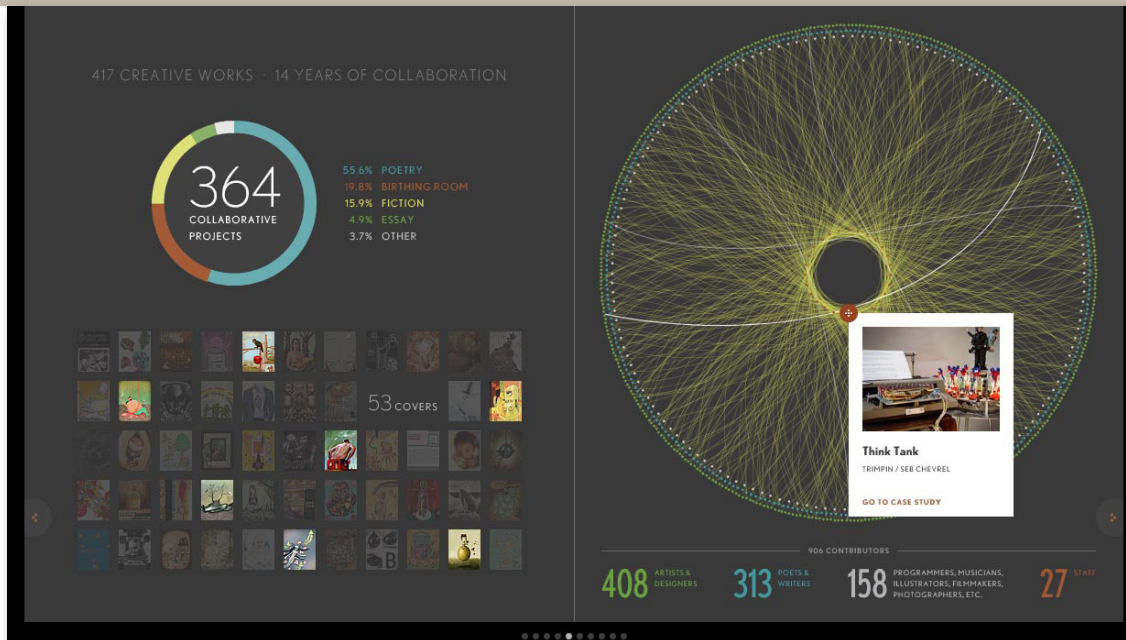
417 CREATIVE WORKS · 14 YEARS OF COLLABORATION

364
COLLABORATIVE PROJECTS

55.6% POETRY
19.8% BIRTHING ROOM
15.9% FICTION
4.9% ESSAY
3.7% OTHER

53 COVERS

Think Tank
TRIMPIN / SEB CHEVREL

GO TO CASE STUDY

906 CONTRIBUTORS

408 ARTISTS & DESIGNERS
313 POETS & WRITERS
158 PROGRAMMERS, MUSICIANS, ILLUSTRATORS, FILMMAKERS, PHOTOGRAPHERS, ETC.
27 STAFF